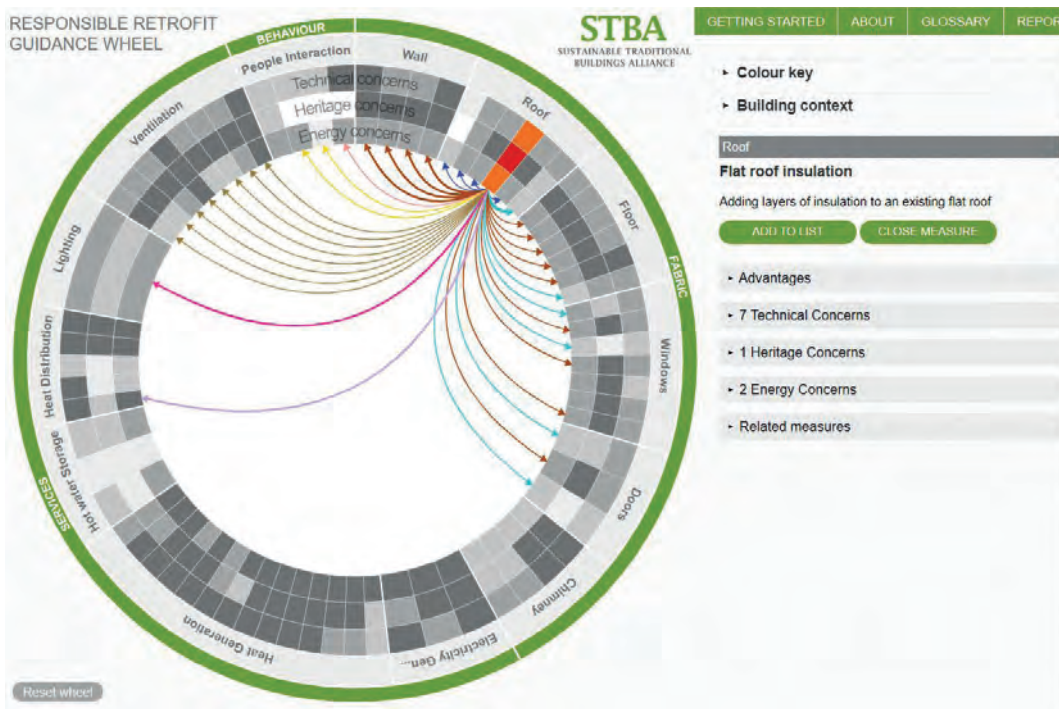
RESPONSIBLE RETROFIT GUIDANCE WHEEL

STBA
SUSTAINABLE TRADITIONAL BUILDINGS ALLIANCE

GETTING STARTED | ABOUT | GLOSSARY | REPOR

BEHAVIOUR
People Interaction
Wall
Roof
Technical concerns
Heritage concerns
Energy concerns
Ventilation
Lighting
Floor
FABRIC
Windows
Heat Distribution
Hot water Storage
SERVICES
Doors
Chimney
Electricity Gen...
Heat Generation

Reset wheel

▸ Colour key
▸ Building context

Roof
Flat roof insulation
Adding layers of insulation to an existing flat roof

ADD TO LIST
CLOSE MEASURE

▸ Advantages
▸ 7 Technical Concerns
▸ 1 Heritage Concerns
▸ 2 Energy Concerns
▸ Related measures